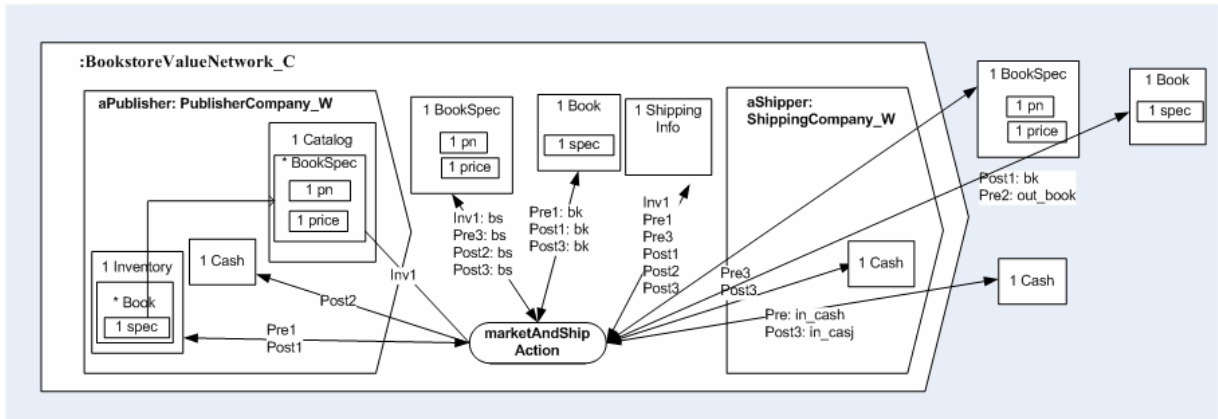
:BookstoreValueNetwork_C

aPublisher: PublisherCompany_W

1 Catalog

* BookSpec

1 pn

1 price

1 Inventory

* Book

1 spec

1 Cash

1 BookSpec

1 pn

1 price

1 Book

1 spec

1 Shipping Info

aShipper: ShippingCompany_W

1 Cash

1 BookSpec

1 pn

1 price

1 Book

1 spec

1 Cash

Inv1

Post2

Pre1
Post1

Inv1: bs
Pre3: bs
Post2: bs
Post3: bs

Pre1: bk
Post1: bk
Post3: bk

Inv1
Pre1
Pre3
Post1
Post2
Post3

Pre3
Post3

Post1: bk
Pre2: out_book

Pre: in_cash
Post3: in_casj

marketAndShip Action